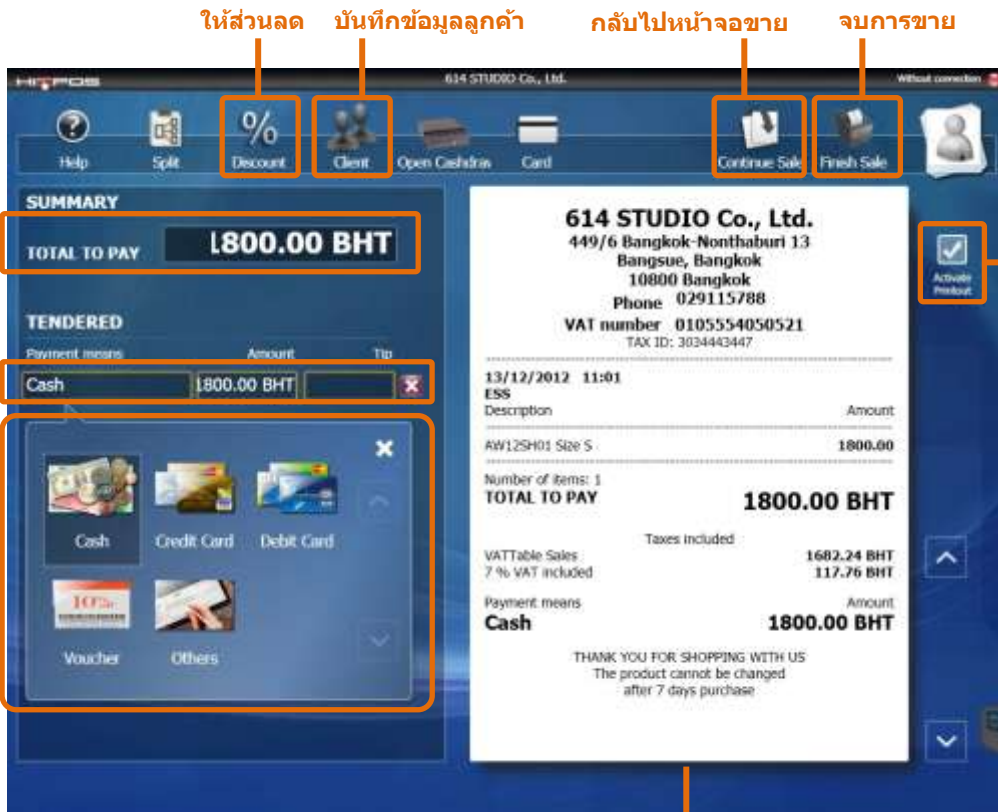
ให้ส่วนลด บันทึกข้อมูลลูกค้า กลับไปหน้าจอขาย จบการขาย

HIPOS 614 STUDIO Co., Ltd. Without connection

Help Split Discount Client Open Cashdraw Card Continue Sale Finish Sale

SUMMARY

TOTAL TO PAY 1800.00 BHT

TENDERED

Payment means Amount Tip

Cash 1800.00 BHT

Cash Credit Card Debit Card

Voucher Others

614 STUDIO Co., Ltd.
449/6 Bangkok-Nonthaburi 13
Bangsue, Bangkok
10800 Bangkok
Phone 029115788
VAT number 0105554050521
TAX ID: 3034443447

13/12/2012 11:01
ESS
Description Amount

AW12SH01 Size S 1800.00

Number of items: 1
TOTAL TO PAY 1800.00 BHT

Taxes included
VATTable Sales 1682.24 BHT
7 % VAT included 117.76 BHT

Payment means Amount
Cash 1800.00 BHT

THANK YOU FOR SHOPPING WITH US
The product cannot be changed
after 7 days purchase

Activate Printout